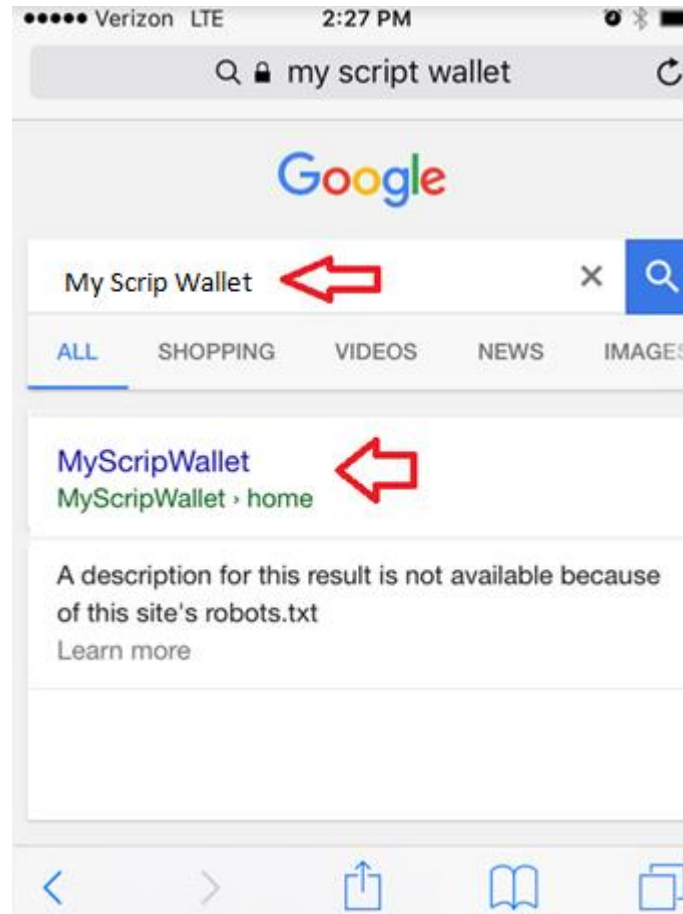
●●●●● Verizon LTE 2:27 PM

my script wallet

Google

My Scrip Wallet

ALL SHOPPING VIDEOS NEWS IMAGE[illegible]

MyScripWallet
MyScripWallet › home

A description for this result is not available because of this site's robots.txt
Learn more